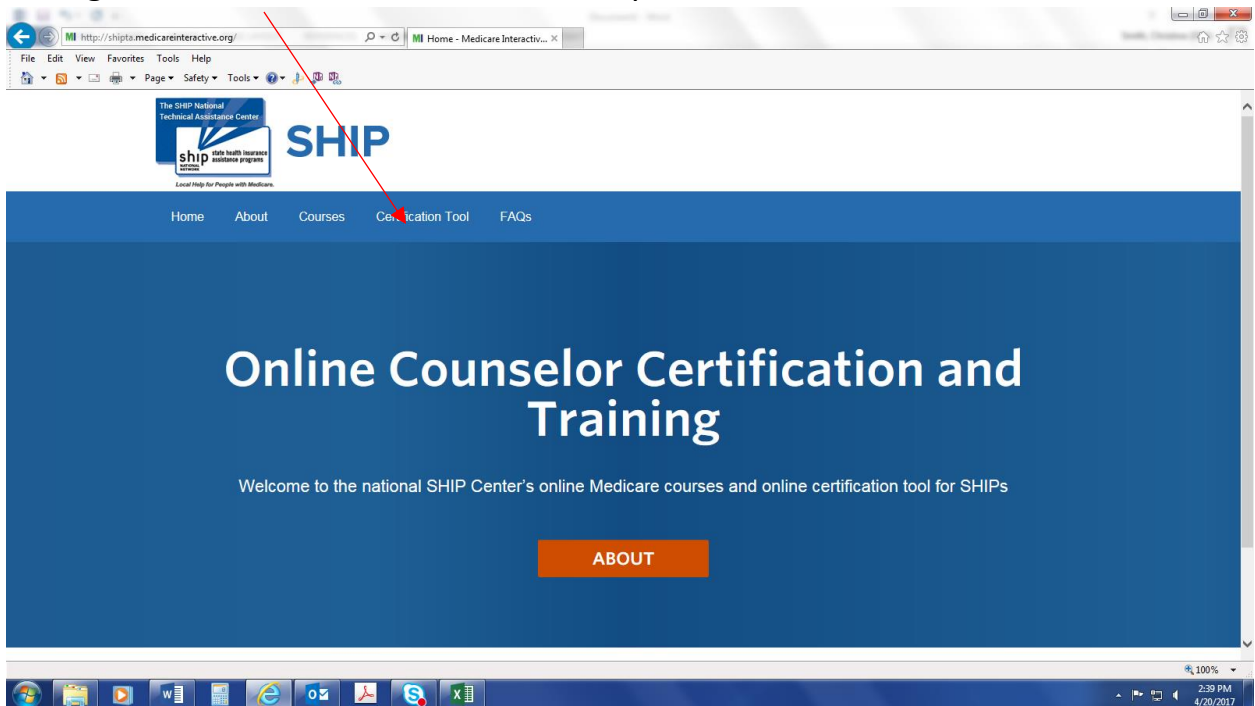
http://shipta.medicareinteractive.org/

Home - Medicare Interactiv...

File Edit View Favorites Tools Help

Page ▾ Safety ▾ Tools ▾

The SHIP National Technical Assistance Center

ship state health insurance assistance programs NATIONAL NETWORK

Local Help for People with Medicare.

SHIP

Home About Courses Certification Tool FAQs

Online Counselor Certification and Training

Welcome to the national SHIP Center's online Medicare courses and online certification tool for SHIPs

ABOUT

100%

2:39 PM
4/20/2017